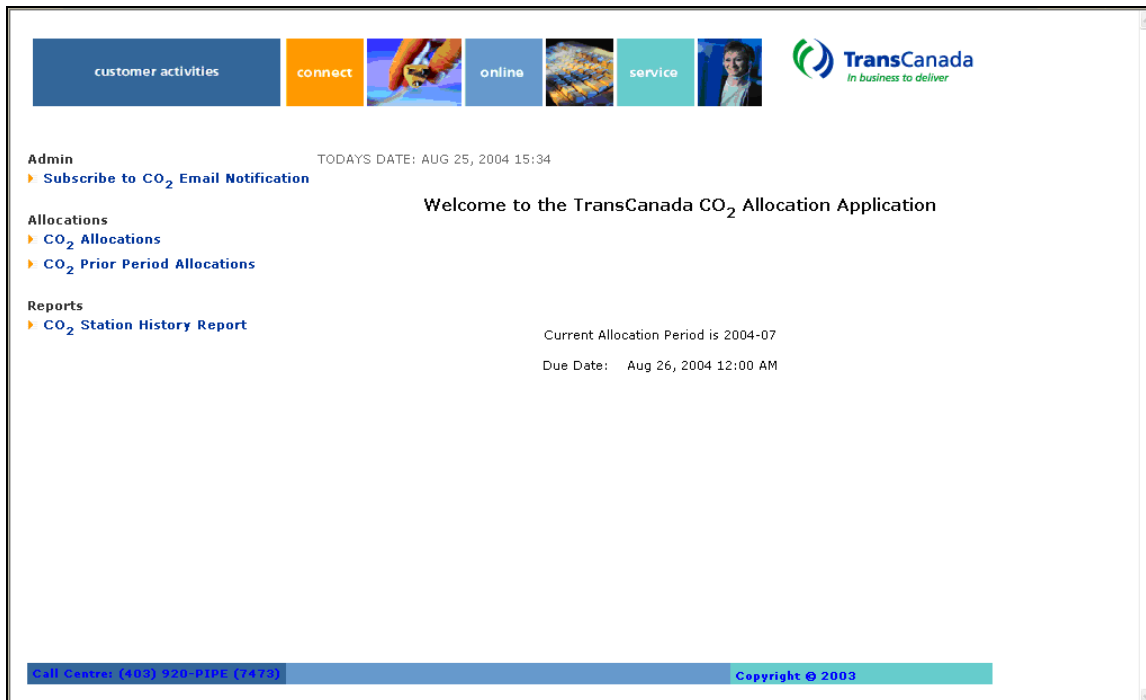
customer activities connect online service

TransCanada
In business to deliver

Admin
Subscribe to $CO_2$ Email Notification

Allocations
$CO_2$ Allocations
$CO_2$ Prior Period Allocations

Reports
$CO_2$ Station History Report

TODAYS DATE: AUG 25, 2004 15:34

Welcome to the TransCanada $CO_2$ Allocation Application

Current Allocation Period is 2004-07

Due Date: Aug 26, 2004 12:00 AM

Call Centre: (403) 920-PIPE (7473)

Copyright © 2003